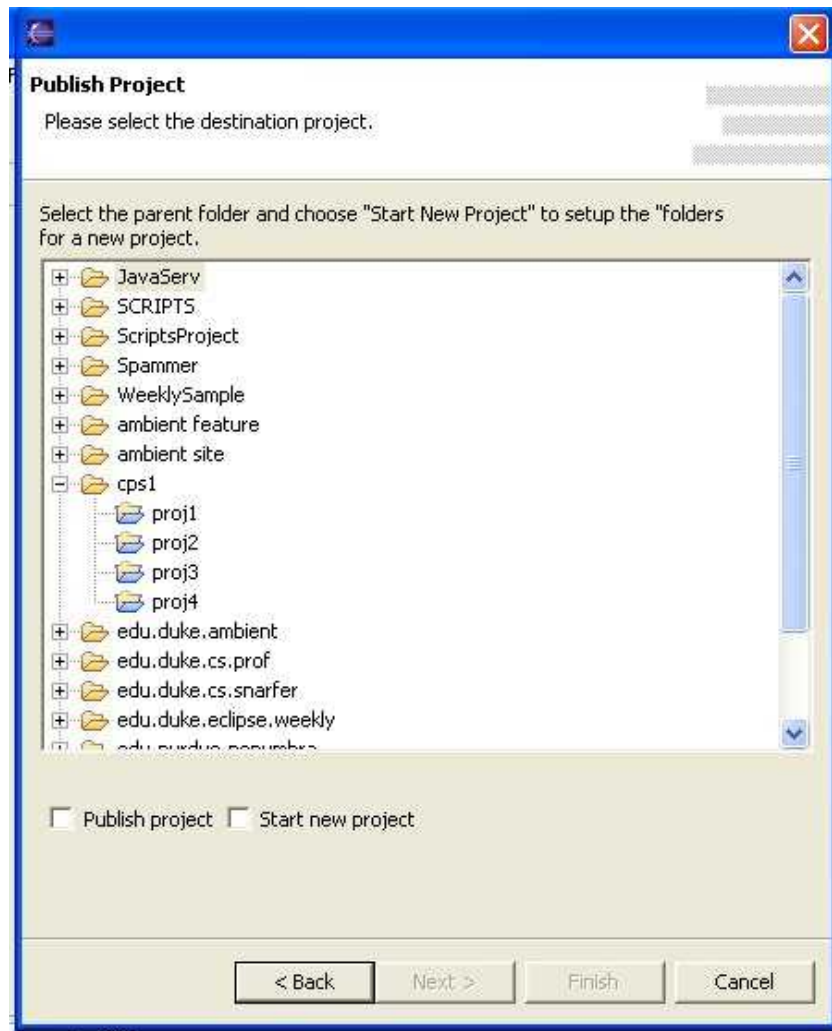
Publish Project

Please select the destination project.

Select the parent folder and choose "Start New Project" to setup the "folders for a new project.

JavaServ
SCRIPTS
ScriptsProject
Spammer
WeeklySample
ambient feature
ambient site
cps1
proj1
proj2
proj3
proj4
edu.duke.ambient
edu.duke.cs.prof
edu.duke.cs.snarfer
edu.duke.eclipse.weekly
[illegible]

Publish project
Start new project

< Back
Next >
Finish
Cancel